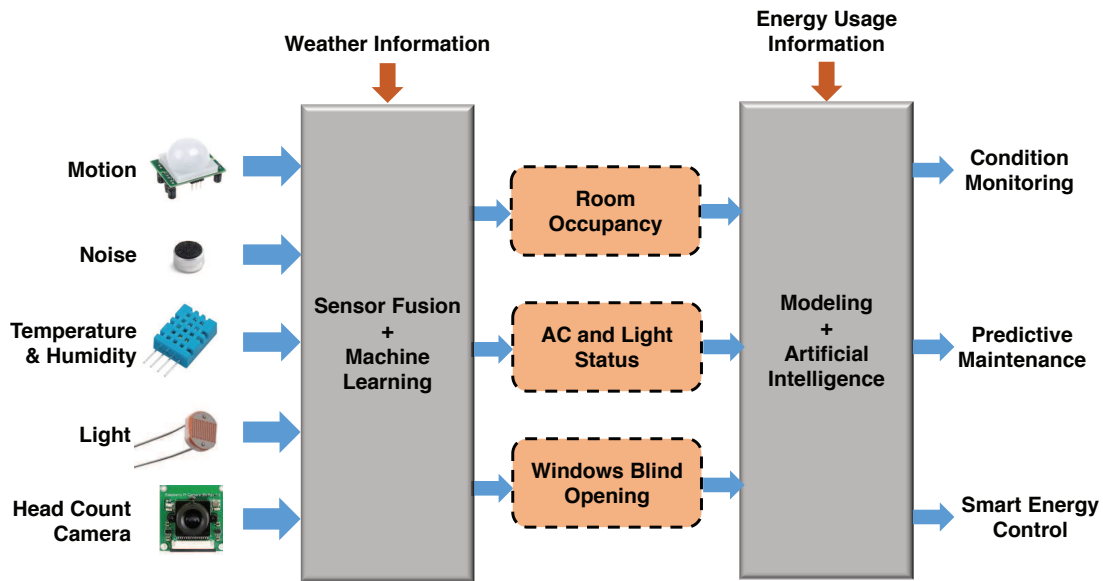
Weather Information

Energy Usage Information

Motion

Noise

Temperature & Humidity

Light

Head Count Camera

Sensor Fusion + Machine Learning

Room Occupancy

AC and Light Status

Windows Blind Opening

Modeling + Artificial Intelligence

Condition Monitoring

Predictive Maintenance

Smart Energy Control